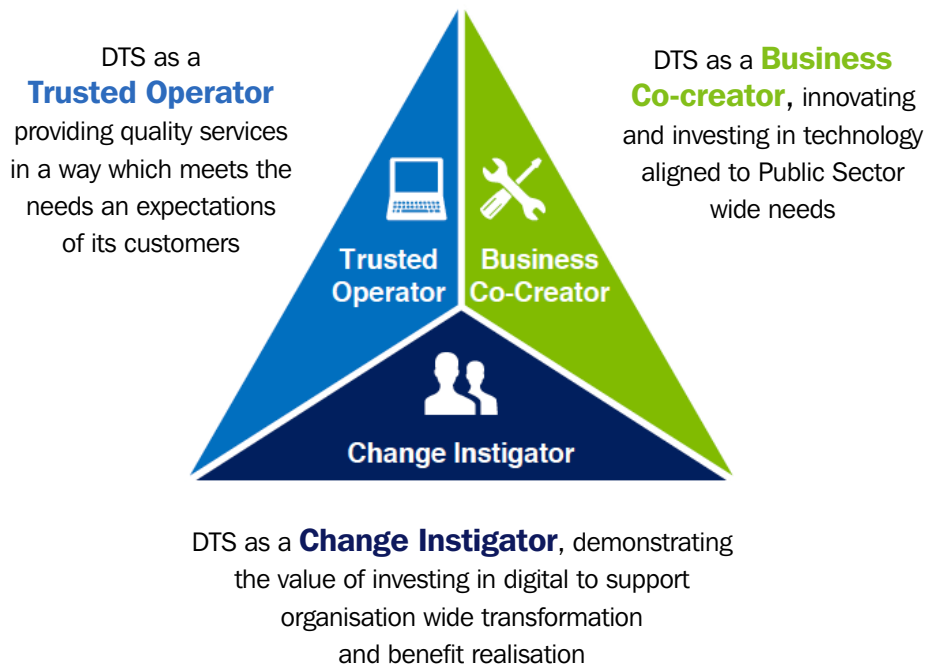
DTS as a Trusted Operator providing quality services in a way which meets the needs an expectations of its customers

DTS as a Business Co-creator, innovating and investing in technology aligned to Public Sector wide needs

Trusted Operator

Business Co-Creator

Change Instigator

DTS as a Change Instigator, demonstrating the value of investing in digital to support organisation wide transformation and benefit realisation